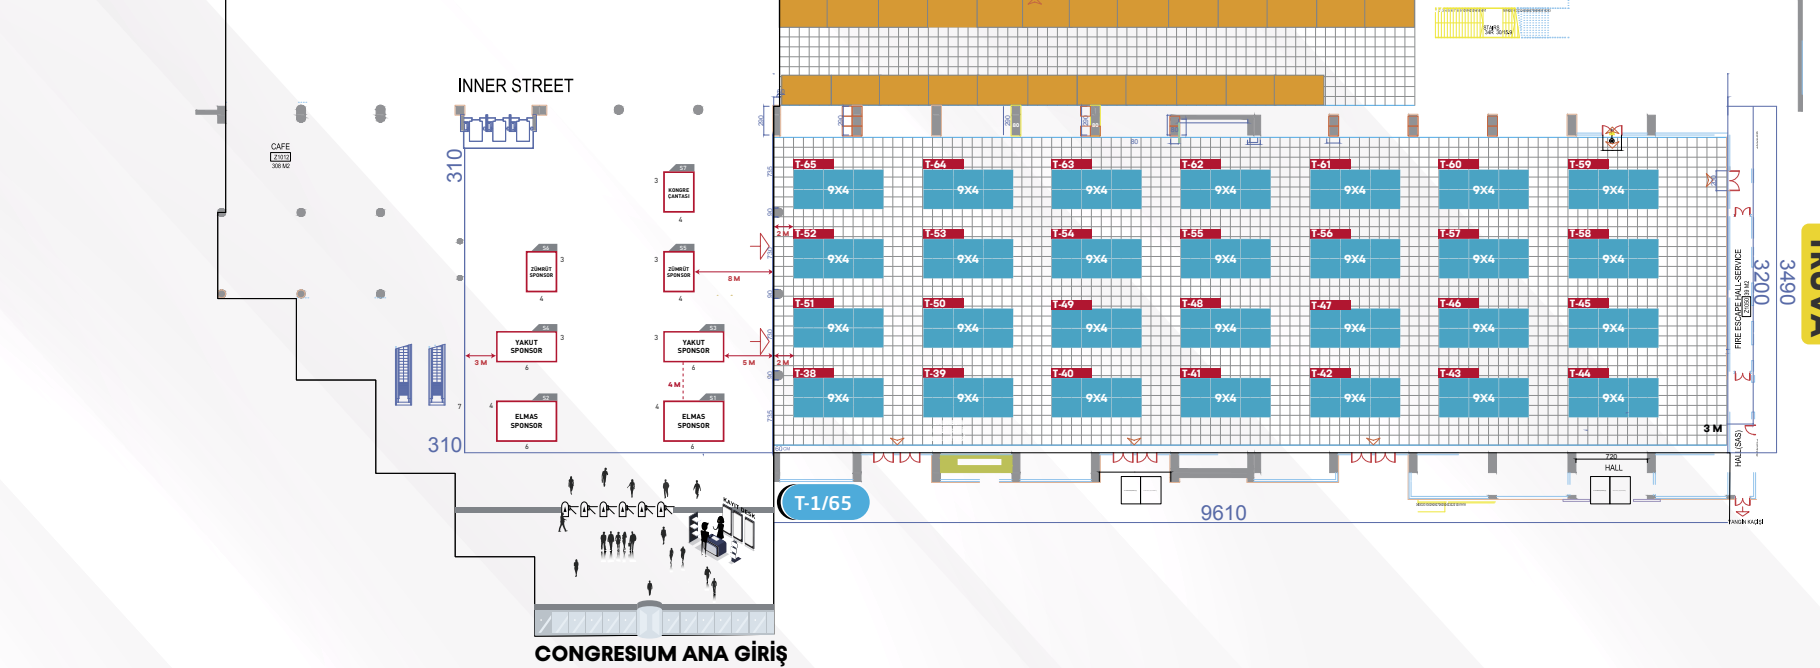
INNER STREET

CAFE
Z1012
308 M2

310

S7
KONGRE ÇANTASI

S6
ZÜMRÜT SPONSOR

S5
ZÜMRÜT SPONSOR

8 M

S4
YAKUT SPONSOR

S3
YAKUT SPONSOR

3 M

5 M

4 M

S2
ELMAS SPONSOR

S1
ELMAS SPONSOR

310

2 M

2 M

T-65 9X4
T-64 9X4
T-63 9X4
T-62 9X4
T-61 9X4
T-60 9X4
T-59 9X4

T-52 9X4
T-53 9X4
T-54 9X4
T-55 9X4
T-56 9X4
T-57 9X4
T-58 9X4

T-51 9X4
T-50 9X4
T-49 9X4
T-48 9X4
T-47 9X4
T-46 9X4
T-45 9X4

T-38 9X4
T-39 9X4
T-40 9X4
T-41 9X4
T-42 9X4
T-43 9X4
T-44 9X4

3 M

FIRE ESCAPE HALL SERVICE

3200

3490

HALL

T-1/65

9610

CONGRESIUM ANA GİRİŞ